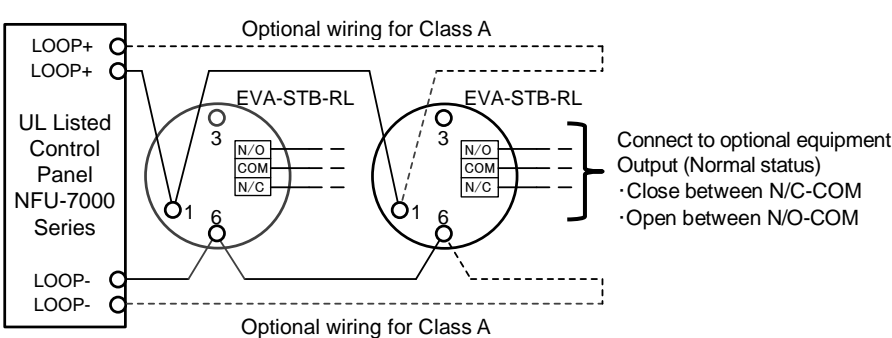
Optional wiring for Class A

LOOP+
LOOP+

UL Listed Control Panel NFU-7000 Series

LOOP-
LOOP-

EVA-STB-RL
3
N/O
COM
N/C
1
6

EVA-STB-RL
3
N/O
COM
N/C
1
6

Connect to optional equipment
Output (Normal status)
･Close between N/C-COM
･Open between N/O-COM

Optional wiring for Class A